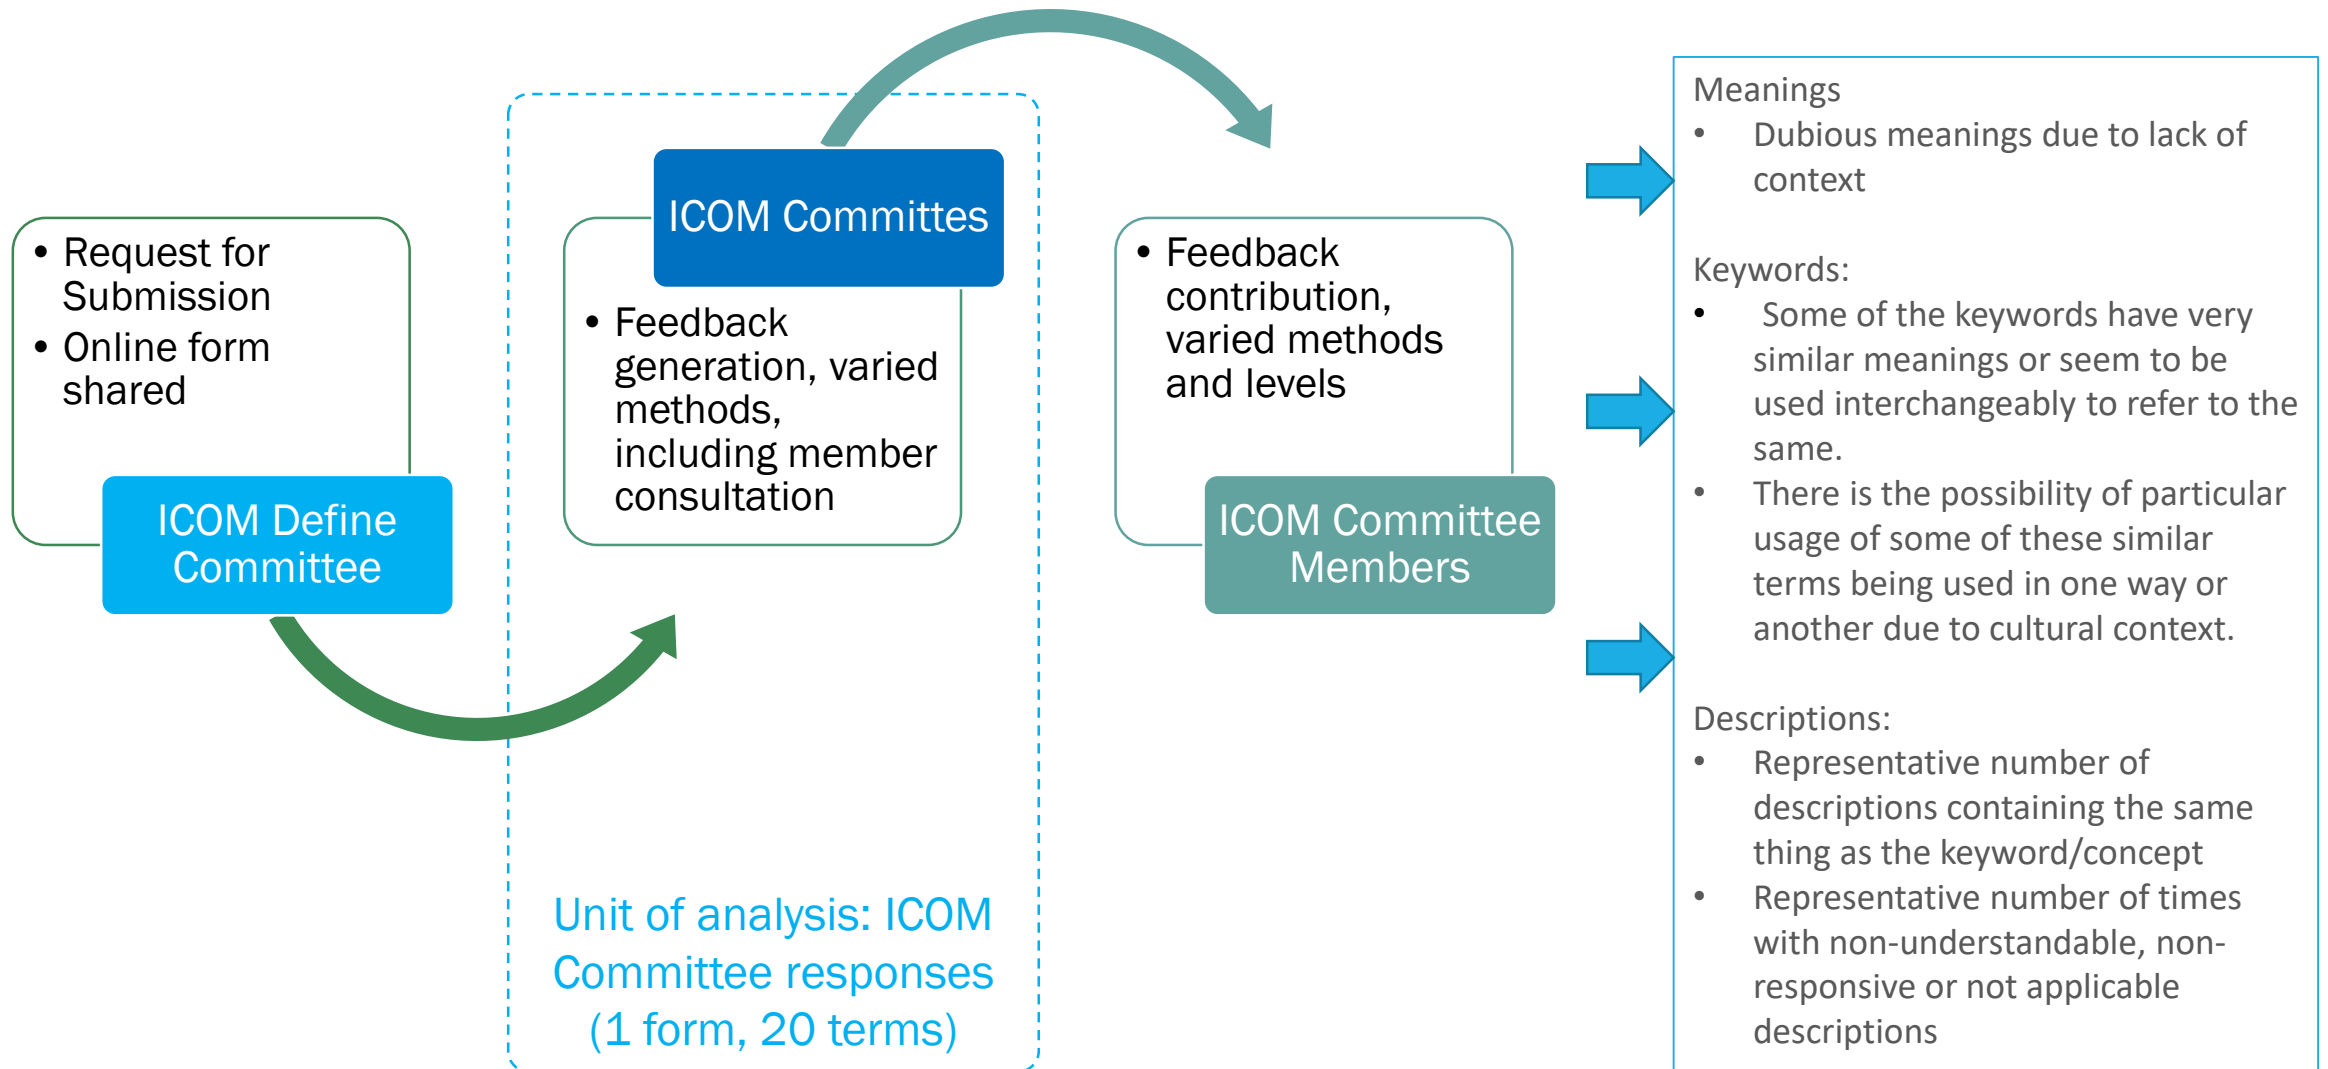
• Request for Submission
• Online form shared

ICOM Define Committee

ICOM Committes

• Feedback generation, varied methods, including member consultation

Unit of analysis: ICOM Committee responses (1 form, 20 terms)

• Feedback contribution, varied methods and levels

ICOM Committee Members

Meanings
• Dubious meanings due to lack of context

Keywords:
• Some of the keywords have very similar meanings or seem to be used interchangeably to refer to the same.
• There is the possibility of particular usage of some of these similar terms being used in one way or another due to cultural context.

Descriptions:
• Representative number of descriptions containing the same thing as the keyword/concept
• Representative number of times with non-understandable, non-responsive or not applicable descriptions